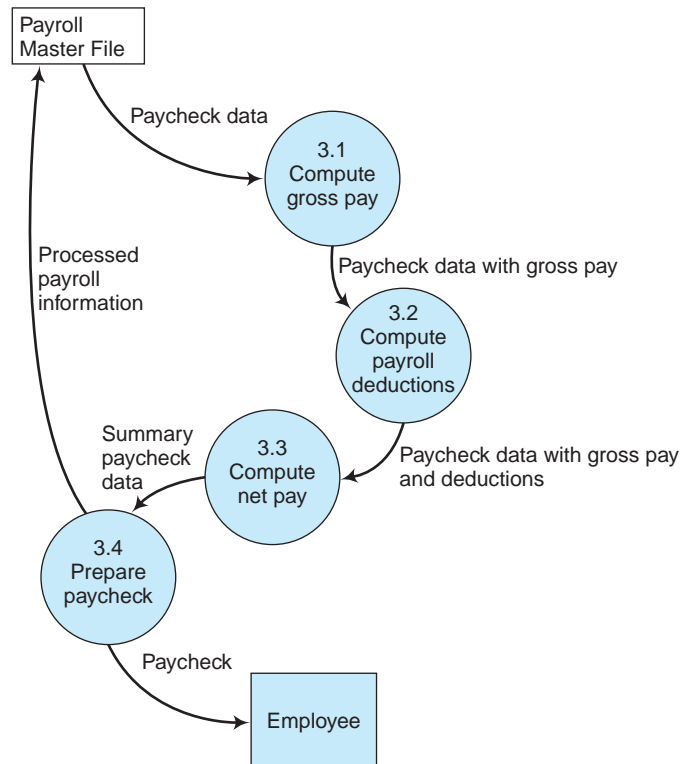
Payroll Master File

Paycheck data

3.1 Compute gross pay

Processed payroll information

Paycheck data with gross pay

3.2 Compute payroll deductions

Summary paycheck data

3.3 Compute net pay

Paycheck data with gross pay and deductions

3.4 Prepare paycheck

Paycheck

Employee